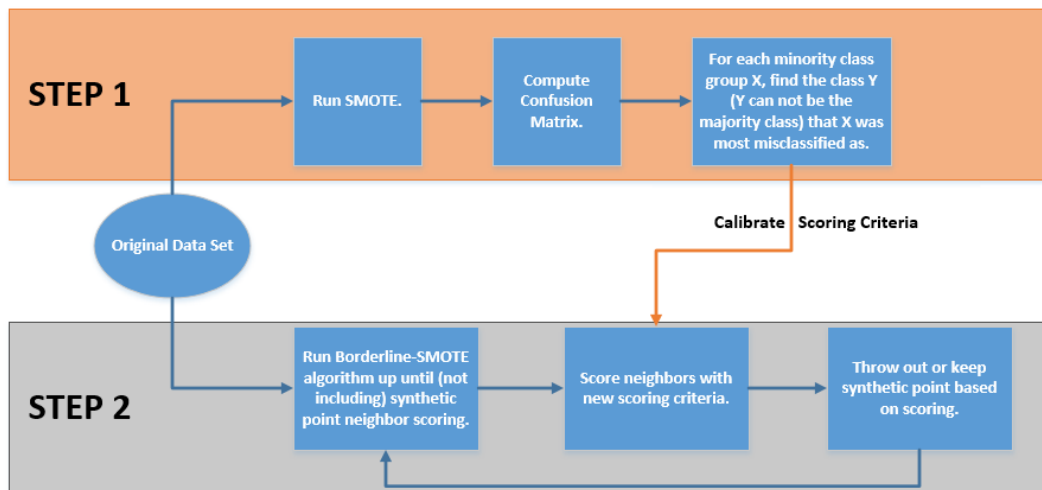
STEP 1

Run SMOTE.

Compute Confusion Matrix.

For each minority class group X, find the class Y (Y can not be the majority class) that X was most misclassified as.

Calibrate Scoring Criteria

Original Data Set

STEP 2

Run Borderline-SMOTE algorithm up until (not including) synthetic point neighbor scoring.

Score neighbors with new scoring criteria.

Throw out or keep synthetic point based on scoring.